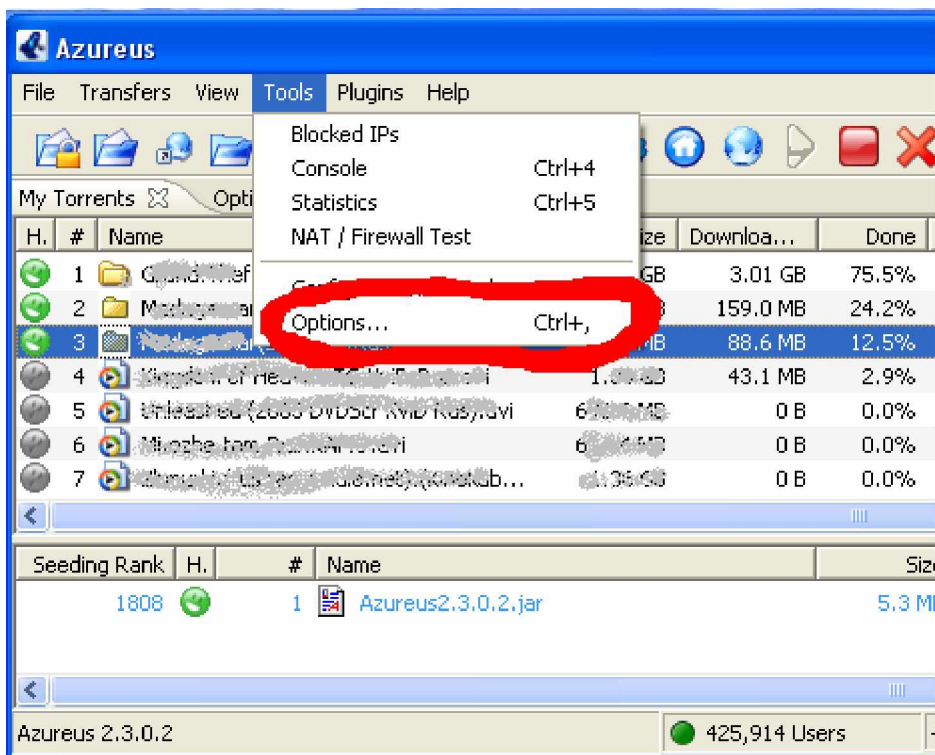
Azureus

File Transfers View Tools Plugins Help

Blocked IPs
Console Ctrl+4
Statistics Ctrl+5
NAT / Firewall Test
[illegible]
Options... Ctrl+,

My Torrents Opti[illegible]

| H. | # | Name | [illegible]ize | Downloa... | Done |
|---|---|---|---|---|---|
| | 1 | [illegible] | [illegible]GB | 3.01 GB | 75.5% |
| | 2 | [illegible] | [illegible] | 159.0 MB | 24.2% |
| | 3 | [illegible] | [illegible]MB | 88.6 MB | 12.5% |
| | 4 | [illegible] | 1.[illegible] | 43.1 MB | 2.9% |
| | 5 | Unleashed (2005 DVDScr XviD Rus).avi | 6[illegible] MB | 0 B | 0.0% |
| | 6 | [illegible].avi | 6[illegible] MB | 0 B | 0.0% |
| | 7 | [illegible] | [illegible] | 0 B | 0.0% |

| Seeding Rank | H. | # | Name | Siz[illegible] |
|---|---|---|---|---|
| 1808 | | 1 | Azureus2.3.0.2.jar | 5.3 M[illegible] |

Azureus 2.3.0.2
425,914 Users